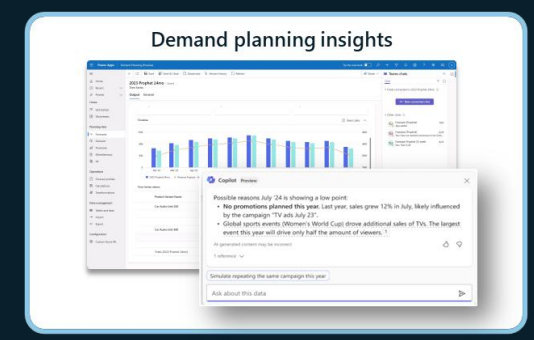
Demand planning insights

2023 Prophet 24mo

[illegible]

Copilot Preview

Possible reasons July '24 is showing a low point:

- **No promotions planned this year.** Last year, sales grew 12% in July, likely influenced by the campaign "TV ads July 23".
- Global sports events (Women's World Cup) drove additional sales of TVs. The largest event this year will drive only half the amount of viewers.

AI-generated content may be incorrect

1 reference

Simulate repeating the same campaign this year

Ask about this data